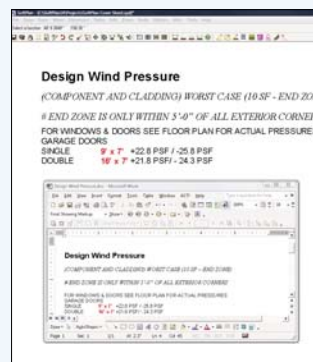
Design Wind Pressure

(COMPONENT AND CLADDING) WORST CASE (10 SF - END ZO

# END ZONE IS ONLY WITHIN 3'-0" OF ALL EXTERIOR CORNER

FOR WINDOWS & DOORS SEE FLOOR PLAN FOR ACTUAL PRESSURE
GARAGE DOORS
SINGLE 9' x 7' +22.8 PSF / -25.8 PSF
DOUBLE 16' x 7' +21.8 PSF / - 24.3 PSF

Design Wind Pressure

(COMPONENT AND CLADDING) WORST CASE (10 SF - END ZONE)

# END ZONE IS ONLY WITHIN 3'-0" OF ALL EXTERIOR CORNERS

FOR WINDOWS & DOORS SEE FLOOR PLAN FOR ACTUAL PRESSURES
GARAGE DOORS
SINGLE 9' x 7' +22.8 PSF / -25.8 PSF
DOUBLE 16' x 7' +21.8 PSF / -24.3 PSF